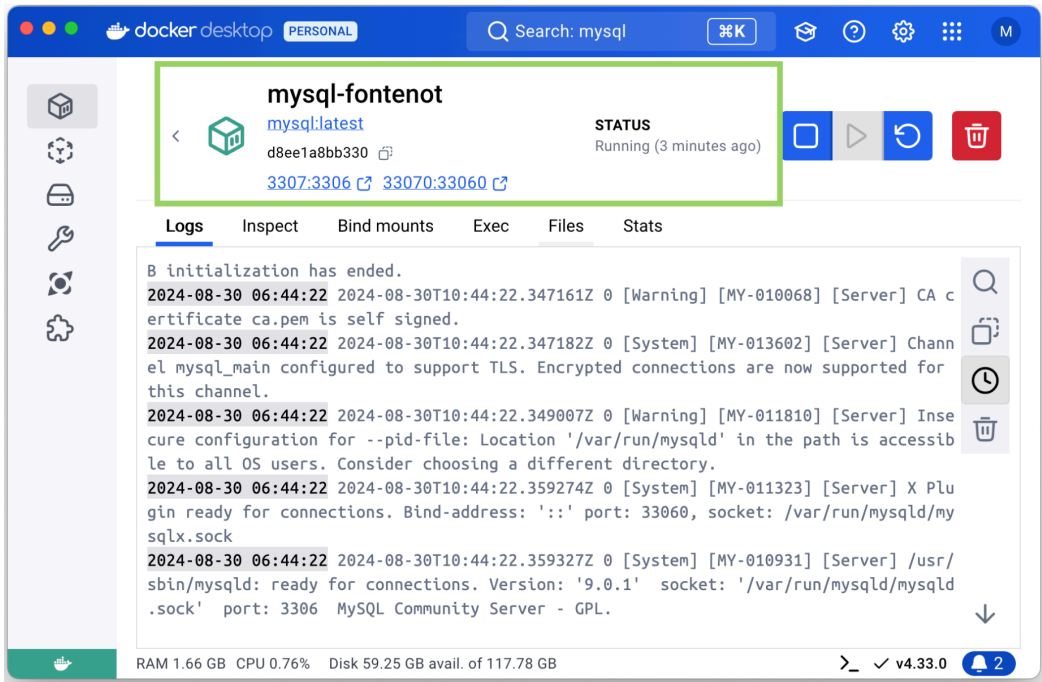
docker desktop PERSONAL

Search: mysql ⌘K

M

mysql-fontenot
mysql:latest
d8ee1a8bb330
3307:3306 33070:33060

STATUS
Running (3 minutes ago)

Logs Inspect Bind mounts Exec Files Stats

B initialization has ended.
2024-08-30 06:44:22 2024-08-30T10:44:22.347161Z 0 [Warning] [MY-010068] [Server] CA certificate ca.pem is self signed.
2024-08-30 06:44:22 2024-08-30T10:44:22.347182Z 0 [System] [MY-013602] [Server] Channel mysql_main configured to support TLS. Encrypted connections are now supported for this channel.
2024-08-30 06:44:22 2024-08-30T10:44:22.349007Z 0 [Warning] [MY-011810] [Server] Insecure configuration for --pid-file: Location '/var/run/mysqld' in the path is accessible to all OS users. Consider choosing a different directory.
2024-08-30 06:44:22 2024-08-30T10:44:22.359274Z 0 [System] [MY-011323] [Server] X Plugin ready for connections. Bind-address: '::' port: 33060, socket: /var/run/mysqld/mysqlx.sock
2024-08-30 06:44:22 2024-08-30T10:44:22.359327Z 0 [System] [MY-010931] [Server] /usr/sbin/mysqld: ready for connections. Version: '9.0.1' socket: '/var/run/mysqld/mysqld.sock' port: 3306 MySQL Community Server - GPL.

RAM 1.66 GB CPU 0.76% Disk 59.25 GB avail. of 117.78 GB

>_ ✓ v4.33.0 2